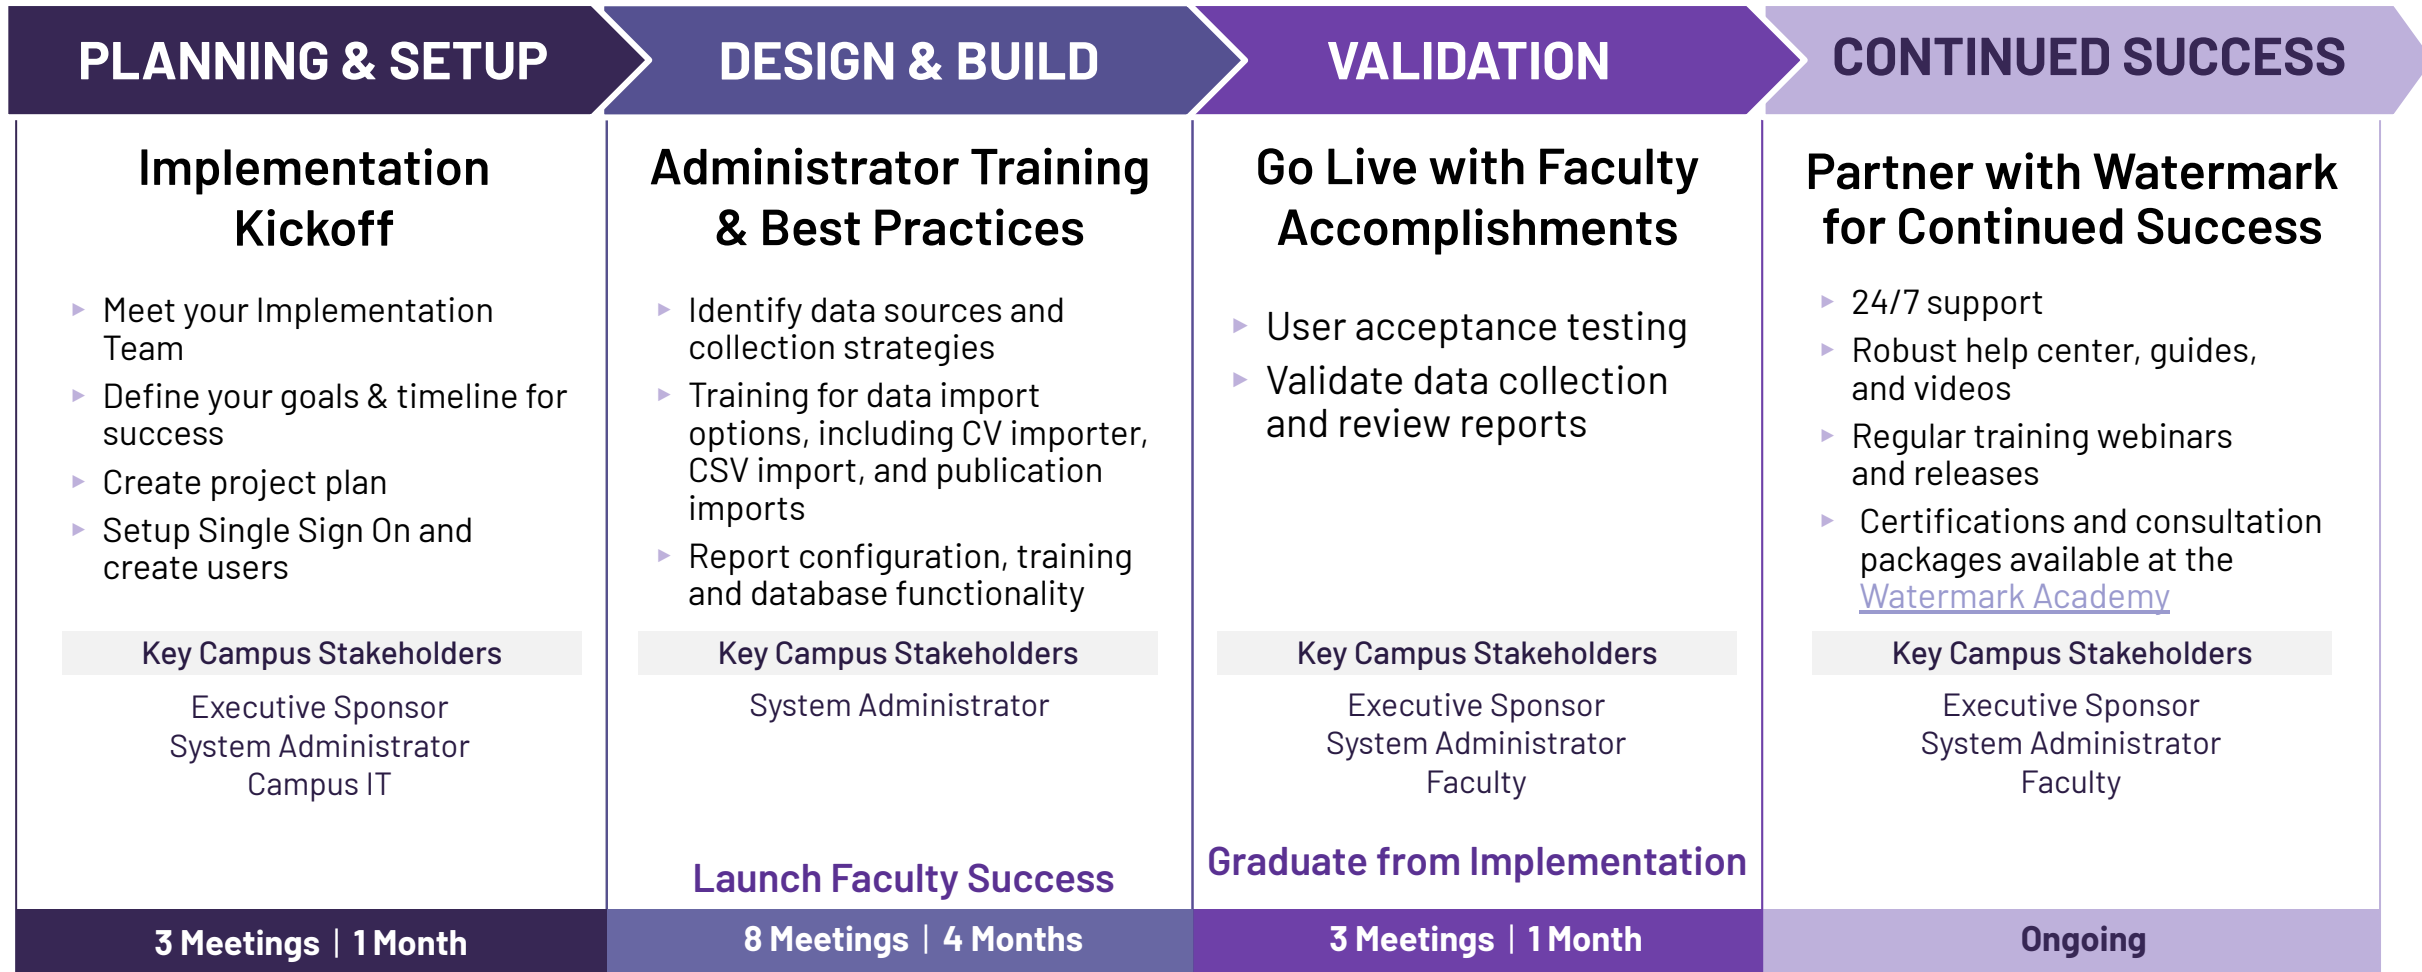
PLANNING & SETUP

Implementation Kickoff

- Meet your Implementation Team
- Define your goals & timeline for success
- Create project plan
- Setup Single Sign On and create users

Key Campus Stakeholders

Executive Sponsor
System Administrator
Campus IT

3 Meetings | 1 Month

DESIGN & BUILD

Administrator Training & Best Practices

- Identify data sources and collection strategies
- Training for data import options, including CV importer, CSV import, and publication imports
- Report configuration, training and database functionality

Key Campus Stakeholders

System Administrator

Launch Faculty Success

8 Meetings | 4 Months

VALIDATION

Go Live with Faculty Accomplishments

- User acceptance testing
- Validate data collection and review reports

Key Campus Stakeholders

Executive Sponsor
System Administrator
Faculty

Graduate from Implementation

3 Meetings | 1 Month

CONTINUED SUCCESS

Partner with Watermark for Continued Success

- 24/7 support
- Robust help center, guides, and videos
- Regular training webinars and releases
- Certifications and consultation packages available at the Watermark Academy

Key Campus Stakeholders

Executive Sponsor
System Administrator
Faculty

Ongoing